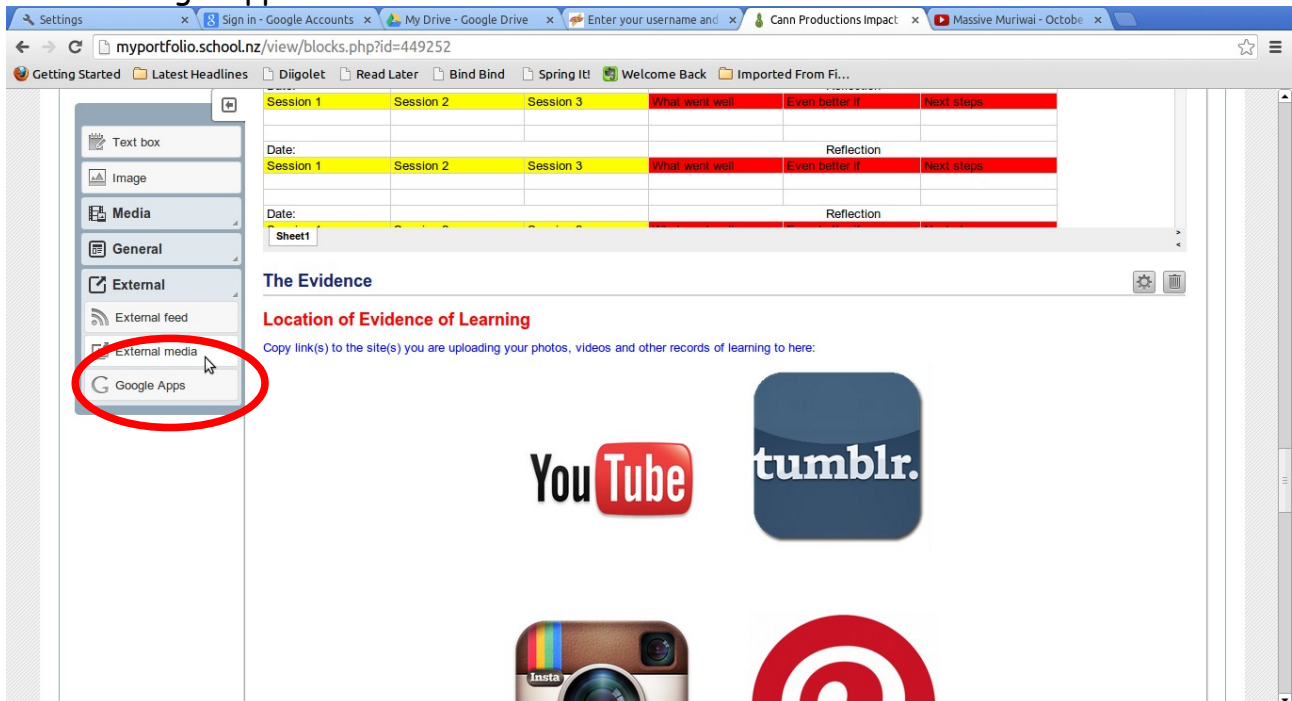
Settings
Sign in - Google Accounts
My Drive - Google Drive
Enter your username and
Cann Productions Impact
Massive Muriwai - Octobe

myportfolio.school.nz/view/blocks.php?id=449252

Getting Started | Latest Headlines | Diigolet | Read Later | Bind Bind | Spring It! | Welcome Back | Imported From Fi...

Text box
Image
Media
General
External
External feed
External media
Google Apps

| Session 1 | Session 2 | Session 3 | What went well | Even better if | Next steps |
|---|---|---|---|---|---|
| | | | | | |
| | | | | | |
| Date: | | | Reflection | | |
| Session 1 | Session 2 | Session 3 | What went well | Even better if | Next steps |
| | | | | | |
| | | | | | |
| Date: | | | Reflection | | |

Sheet1

The Evidence

Location of Evidence of Learning

Copy link(s) to the site(s) you are uploading your photos, videos and other records of learning to here:

YouTube
tumblr.
Insta